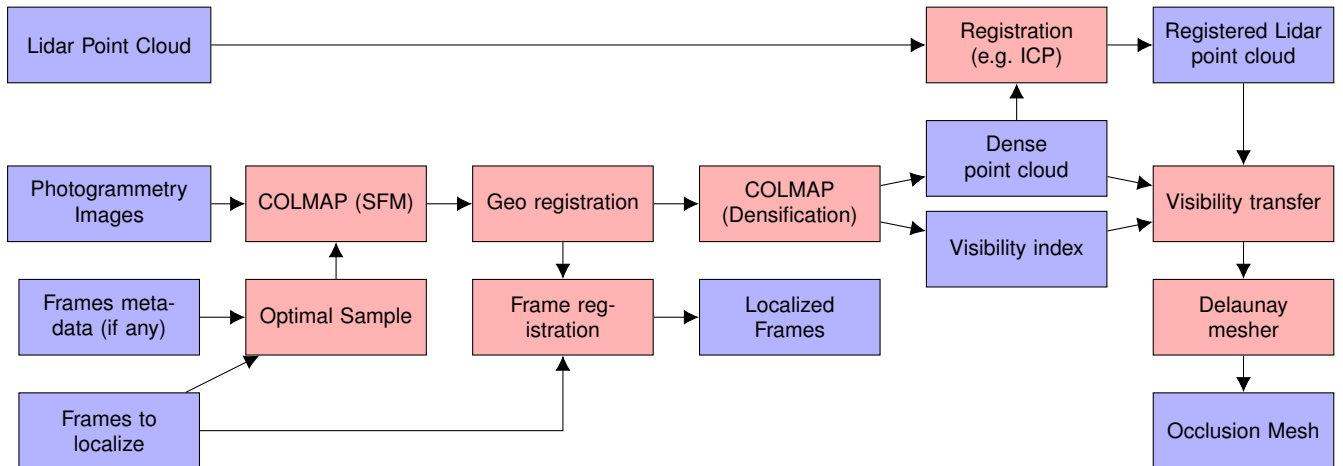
Lidar Point Cloud

Registration (e.g. ICP)

Registered Lidar point cloud

Dense point cloud

Photogrammetry Images

COLMAP (SFM)

Geo registration

COLMAP (Densification)

Visibility transfer

Visibility index

Frames metadata (if any)

Optimal Sample

Frame registration

Localized Frames

Delaunay mesher

Frames to localize

Occlusion Mesh